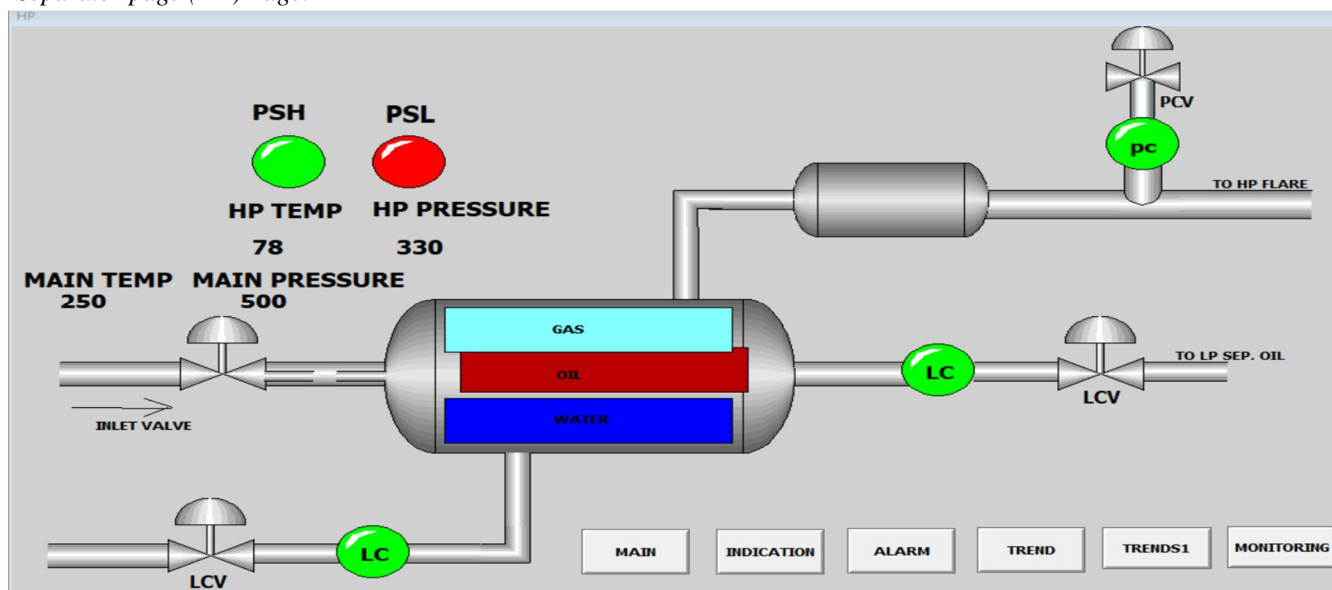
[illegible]

HP

PSH PSL

HP TEMP HP PRESSURE

78 330

MAIN TEMP 250

MAIN PRESSURE 500

PCV

pc

TO HP FLARE

GAS

OIL

WATER

LC

TO LP SEP. OIL

LCV

INLET VALVE

LCV

LC

MAIN

INDICATION

ALARM

TREND

TRENDS1

MONITORING